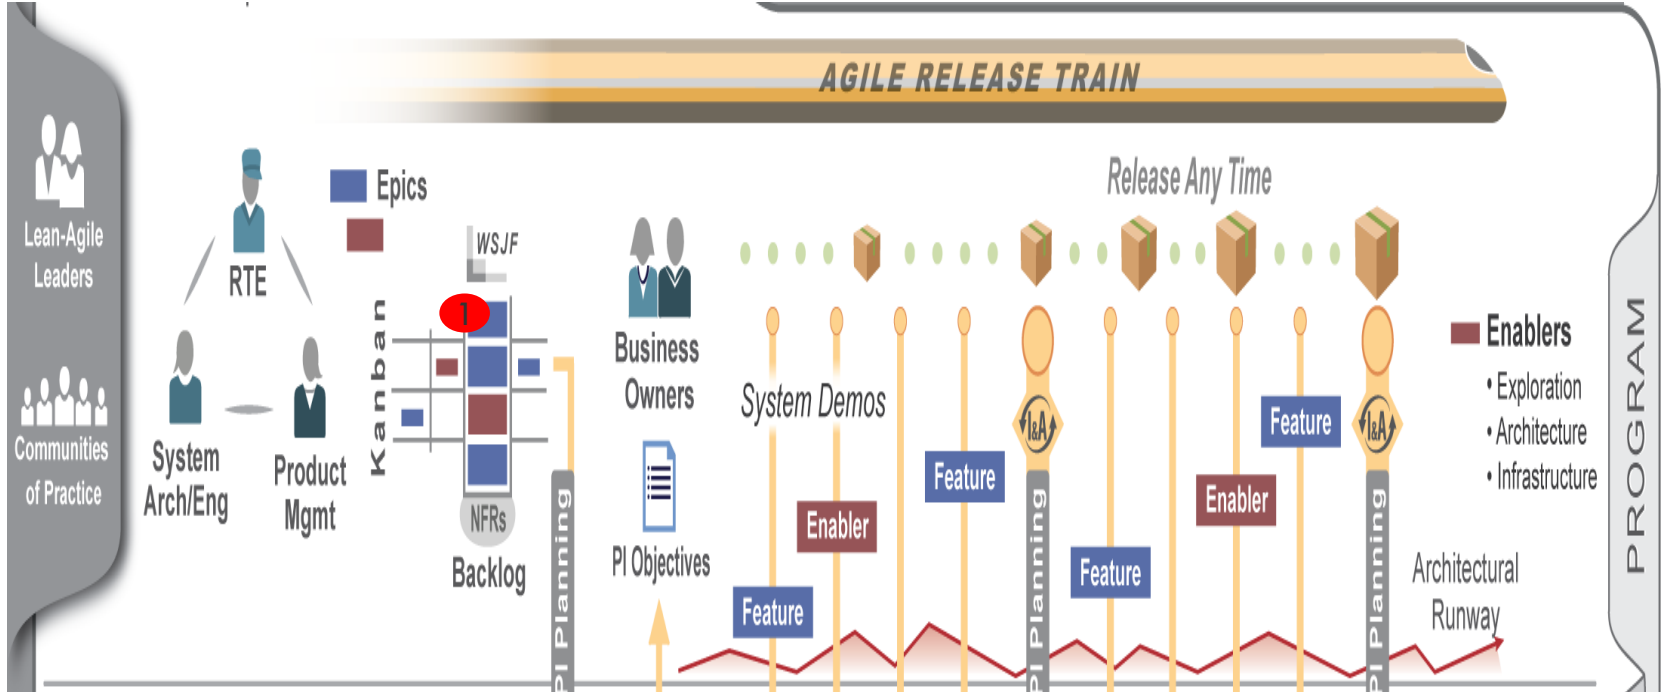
AGILE RELEASE TRAIN

Lean-Agile Leaders

Communities of Practice

RTE

System Arch/Eng

Product Mgmt

Epics

WSJF

1

Kanban

NFRs

Backlog

PI Planning

Business Owners

PI Objectives

Release Any Time

System Demos

Feature

Enabler

Feature

I&A

PI Planning

Feature

Enabler

Feature

I&A

PI Planning

Enablers
• Exploration
• Architecture
• Infrastructure

Architectural Runway

PROGRAM